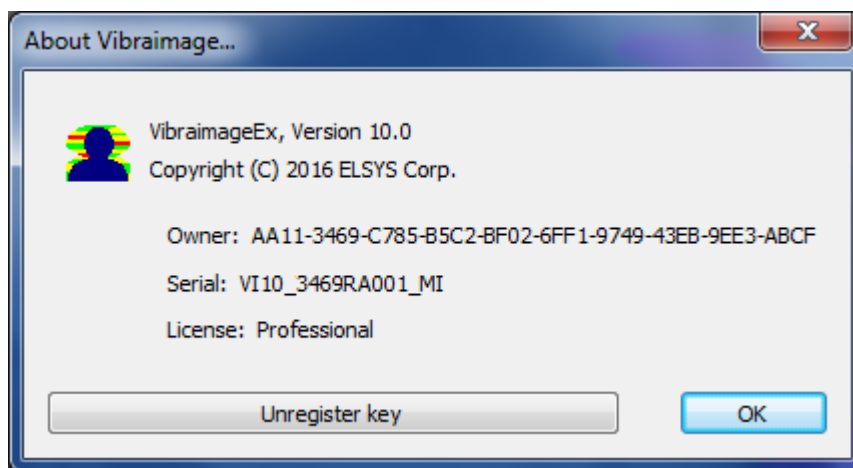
About Vibraimage...

VibraimageEx, Version 10.0
Copyright (C) 2016 ELSYS Corp.

Owner: AA11-3469-C785-B5C2-BF02-6FF1-9749-43EB-9EE3-ABCF

Serial: VI10_3469RA001_MI

License: Professional

Unregister key

OK